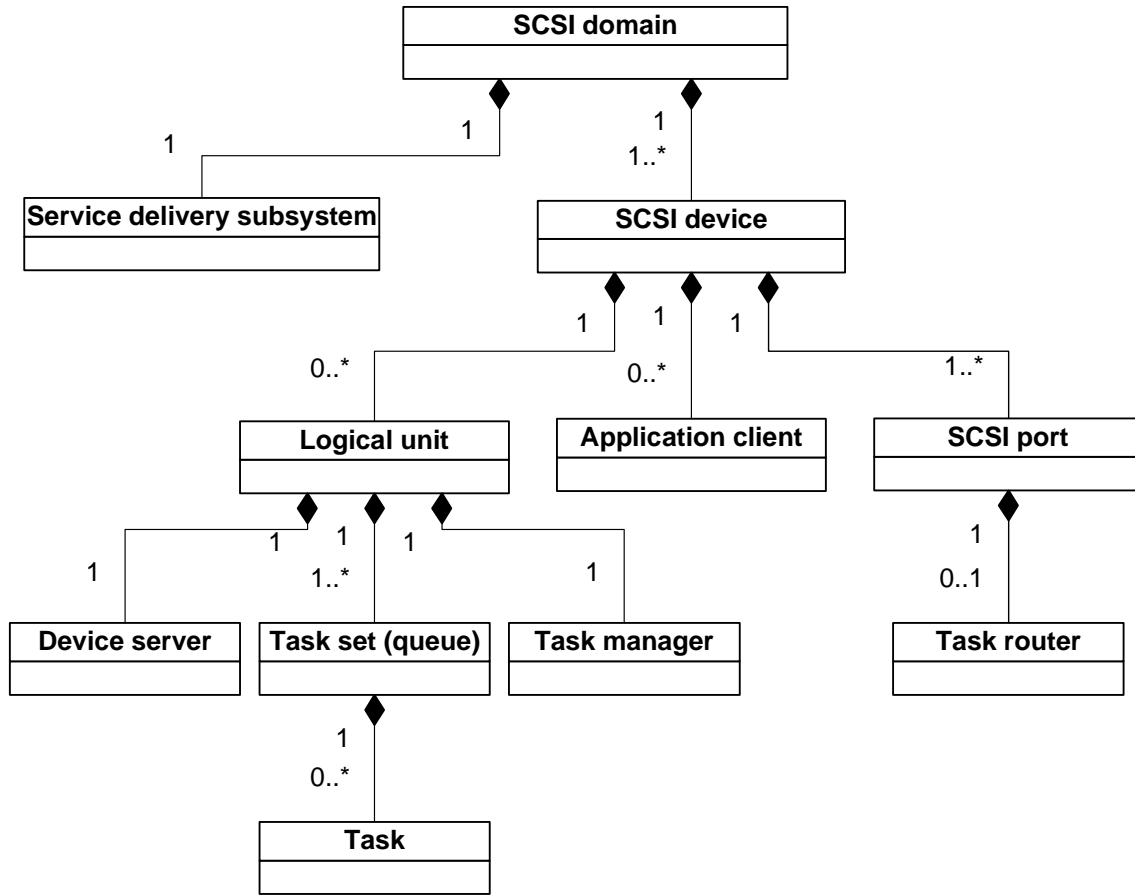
SCSI domain

1

1

1

1..*

Service delivery subsystem

SCSI device

1

1

1

0..*

0..*

1..*

Logical unit

Application client

SCSI port

1

1

1

1

1

1..*

1

1

0..1

Device server

Task set (queue)

Task manager

Task router

1

0..*

Task